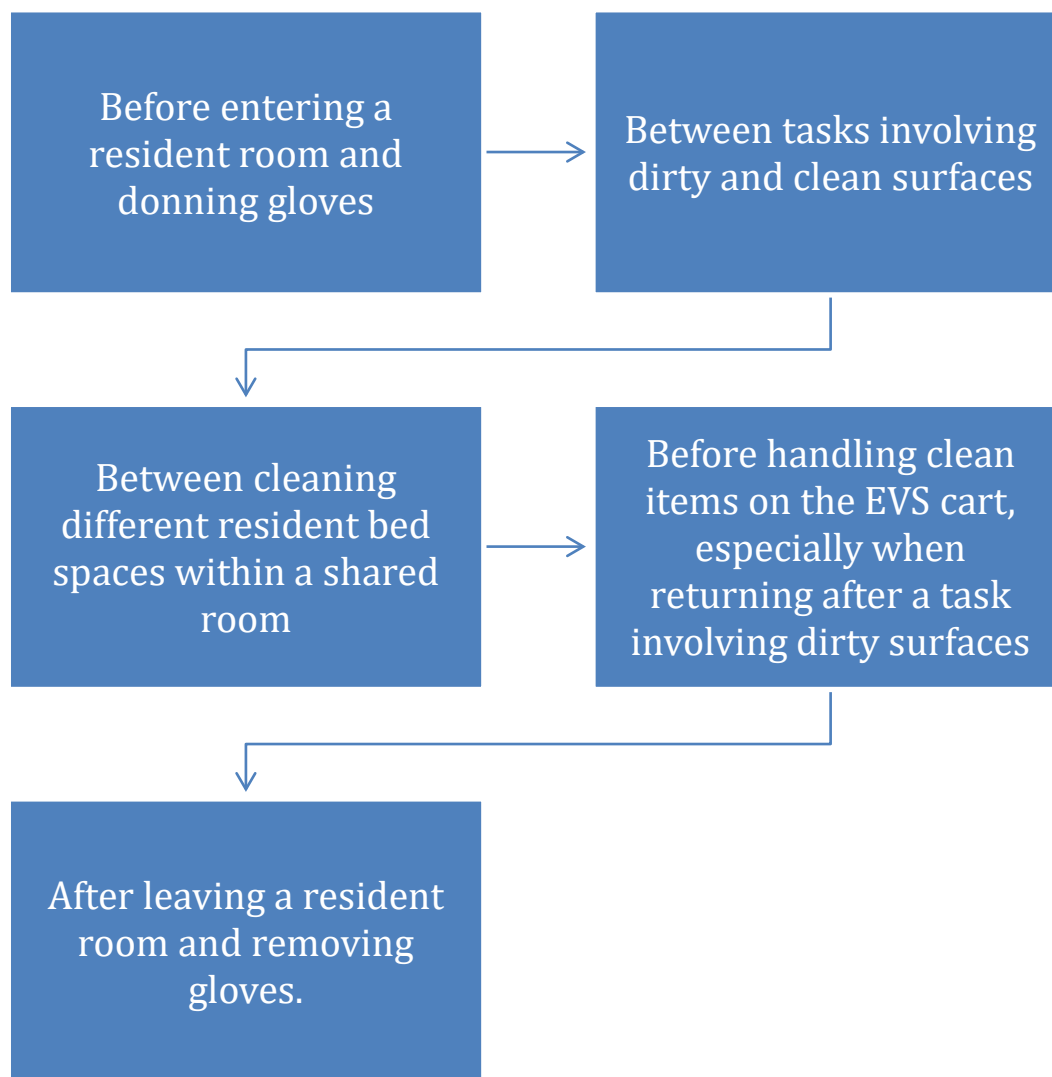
Before entering a resident room and donning gloves

Between tasks involving dirty and clean surfaces

Between cleaning different resident bed spaces within a shared room

Before handling clean items on the EVS cart, especially when returning after a task involving dirty surfaces

After leaving a resident room and removing gloves.